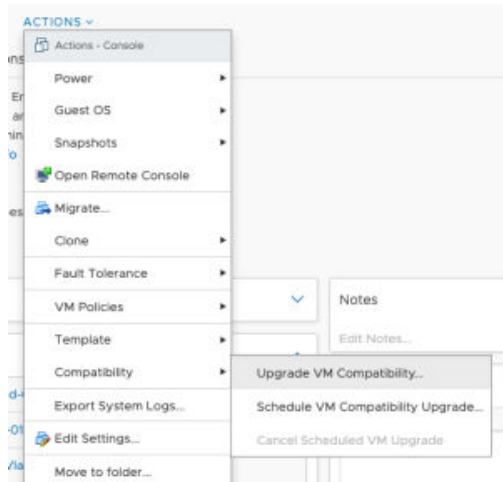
ACTIONS ⌄

Actions - Console

Power

Guest OS

Snapshots

Open Remote Console

Migrate...

Clone

Fault Tolerance

VM Policies

Template

Compatibility

Export System Logs...

Edit Settings...

Move to folder...

Notes

Edit Notes...

Upgrade VM Compatibility...

Schedule VM Compatibility Upgrade...

Cancel Scheduled VM Upgrade